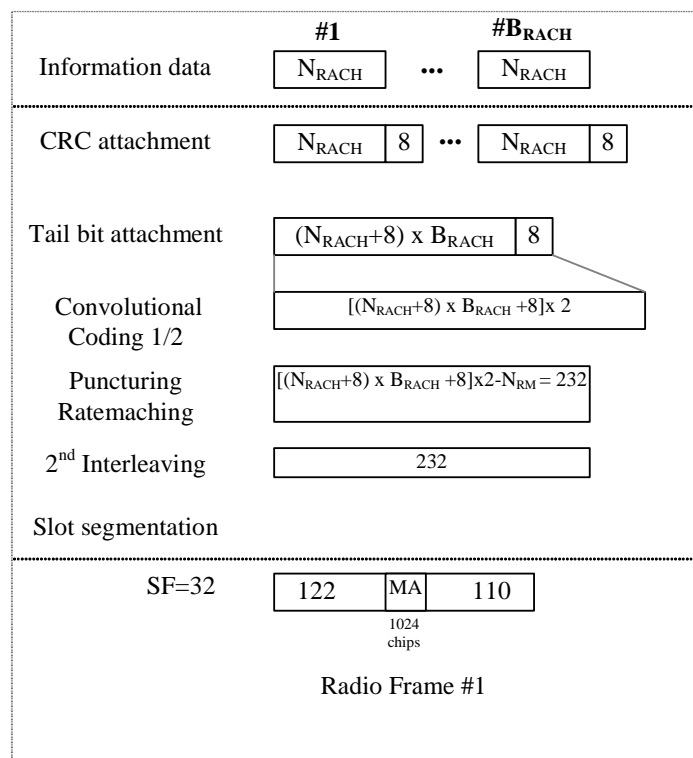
#1 $\#B_{RACH}$

Information data $N_{RACH}$ ••• $N_{RACH}$

CRC attachment $N_{RACH}$ 8 ••• $N_{RACH}$ 8

Tail bit attachment $(N_{RACH}+8) \times B_{RACH}$ 8

Convolutional Coding 1/2 $[(N_{RACH}+8) \times B_{RACH} +8] \times 2$

Puncturing Ratemaching $[(N_{RACH}+8) \times B_{RACH} +8] \times 2-N_{RM} = 232$

$2^{nd}$ Interleaving 232

Slot segmentation

SF=32 122 MA 110

1024 chips

Radio Frame #1